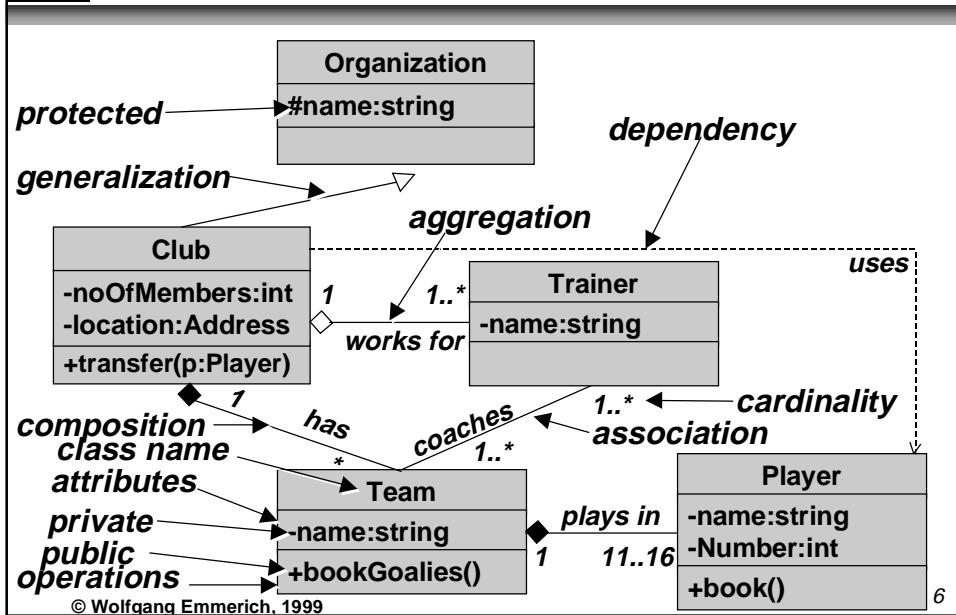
Organization
#name:string
protected
dependency
generalization
aggregation
Club
-noOfMembers:int
-location:Address
+transfer(p:Player)
uses
1
1..*
Trainer
-name:string
works for
1
1..*
cardinality
composition
has
coaches
association
class name
*
1..*
attributes
Team
Player
private
-name:string
plays in
-name:string
-Number:int
public
1
11..16
operations
+bookGoalies()
+book()
© Wolfgang Emmerich, 1999
6